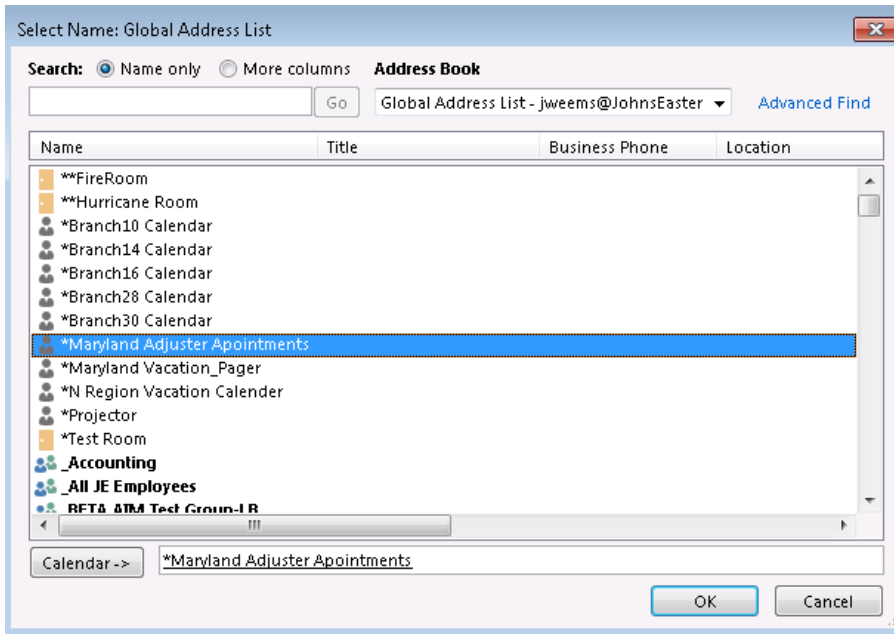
Select Name: Global Address List

Search: Name only More columns Address Book

Go Global Address List - jweems@JohnsEaster Advanced Find

| Name | Title | Business Phone | Location |
|---|---|---|---|
| **FireRoom | | | |
| **Hurricane Room | | | |
| *Branch10 Calendar | | | |
| *Branch14 Calendar | | | |
| *Branch16 Calendar | | | |
| *Branch28 Calendar | | | |
| *Branch30 Calendar | | | |
| *Maryland Adjuster Apointments | | | |
| *Maryland Vacation_Pager | | | |
| *N Region Vacation Calender | | | |
| *Projector | | | |
| *Test Room | | | |
| _Accounting | | | |
| _All JE Employees | | | |
| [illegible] | | | |

Calendar -> *Maryland Adjuster Apointments

OK Cancel